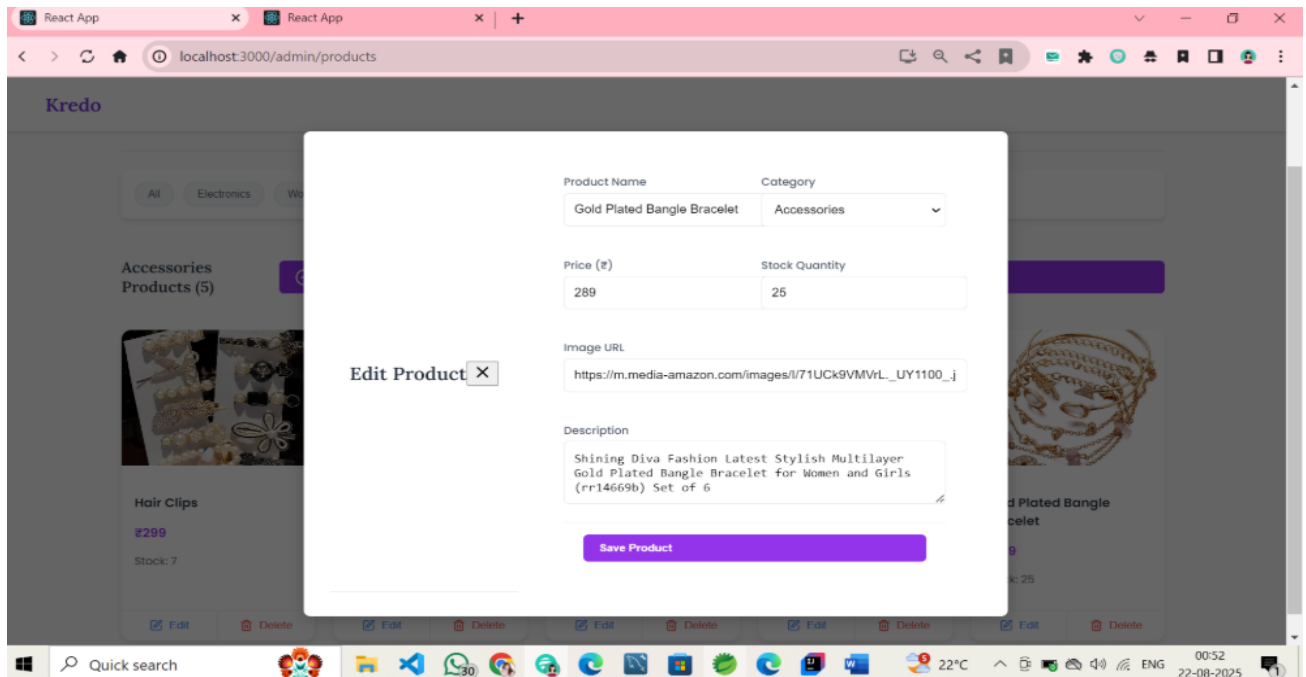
React App
React App
localhost:3000/admin/products

Kredo

All Electronics Wo

Accessories Products (5)

Edit Product ✕

Product Name
Gold Plated Bangle Bracelet
Category
Accessories

Price (₹)
289
Stock Quantity
25

Image URL
https://m.media-amazon.com/images/I/71UCk9VMVrL._UY1100_.j

Description
Shining Diva Fashion Latest Stylish Multilayer Gold Plated Bangle Bracelet for Women and Girls (rr14669b) Set of 6

Save Product

Hair Clips
₹299
Stock: 7

d Plated Bangle
celet
9
k: 25

Edit Delete Edit Delete Edit Delete Edit Delete Edit Delete

Quick search
30
22°C
ENG
00:52
22-08-2025